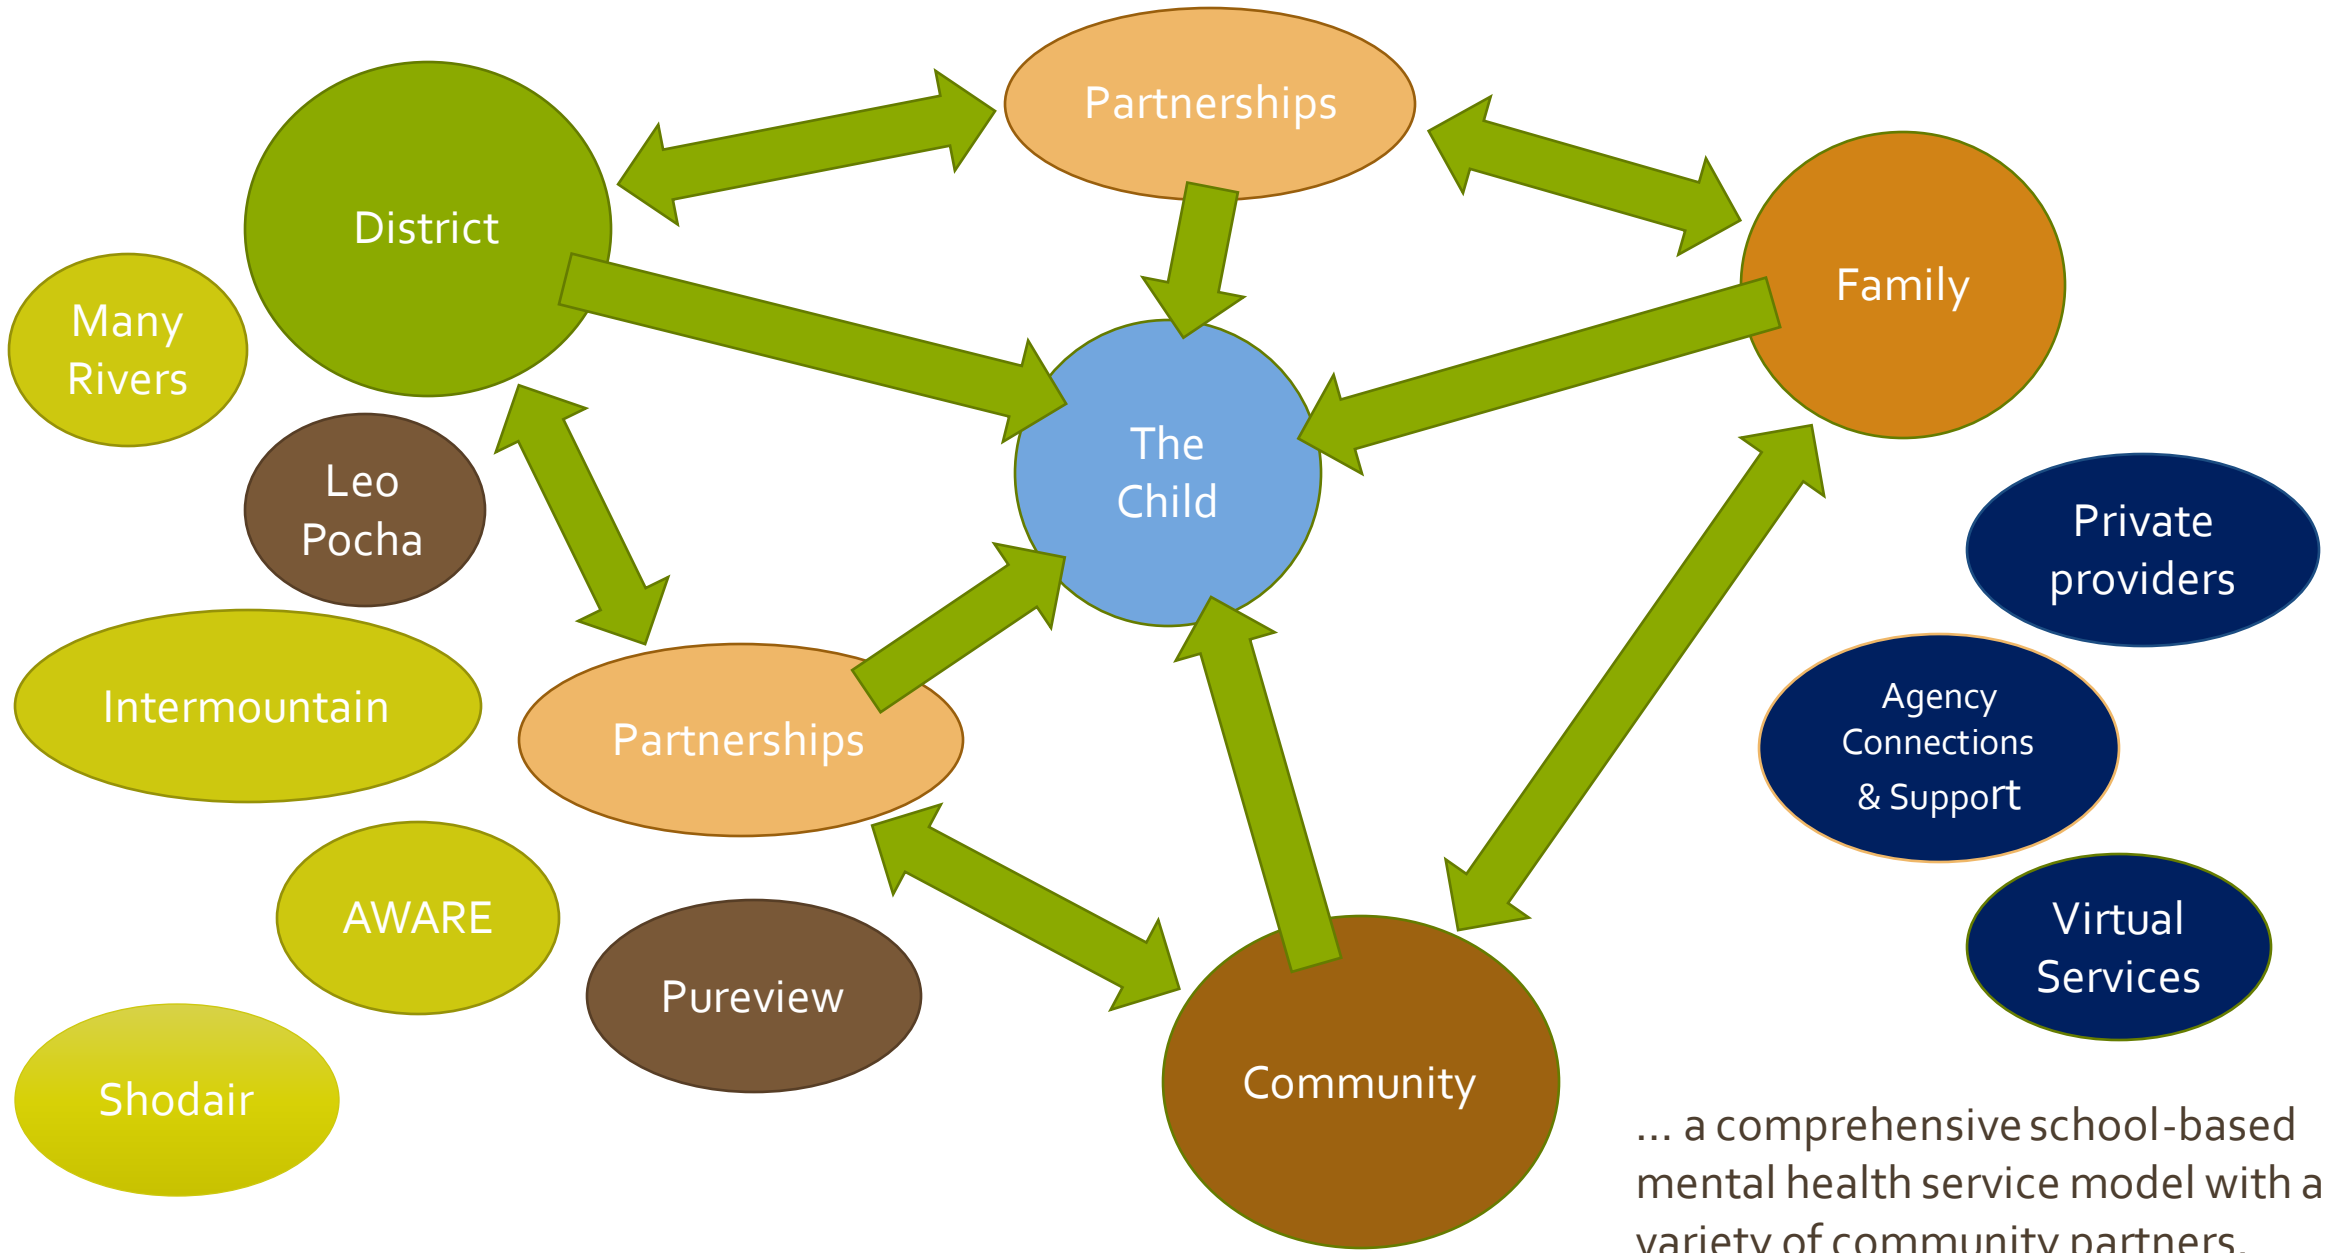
Partnerships

District

Family

Many Rivers

The Child

Leo Pocha

Private providers

Intermountain

Partnerships

Agency Connections & Support

AWARE

Pureview

Virtual Services

Shodair

Community

... a comprehensive school-based mental health service model with a variety of community partners.